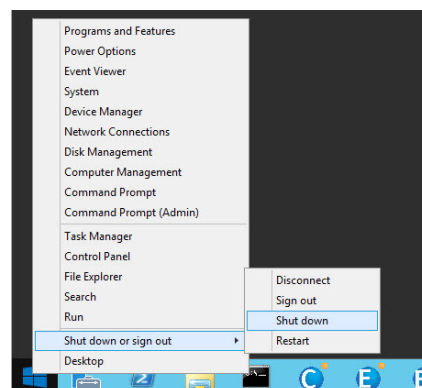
Programs and Features
Power Options
Event Viewer
System
Device Manager
Network Connections
Disk Management
Computer Management
Command Prompt
Command Prompt (Admin)

Task Manager
Control Panel
File Explorer
Search
Run

Shut down or sign out
Desktop

Disconnect
Sign out
Shut down
Restart